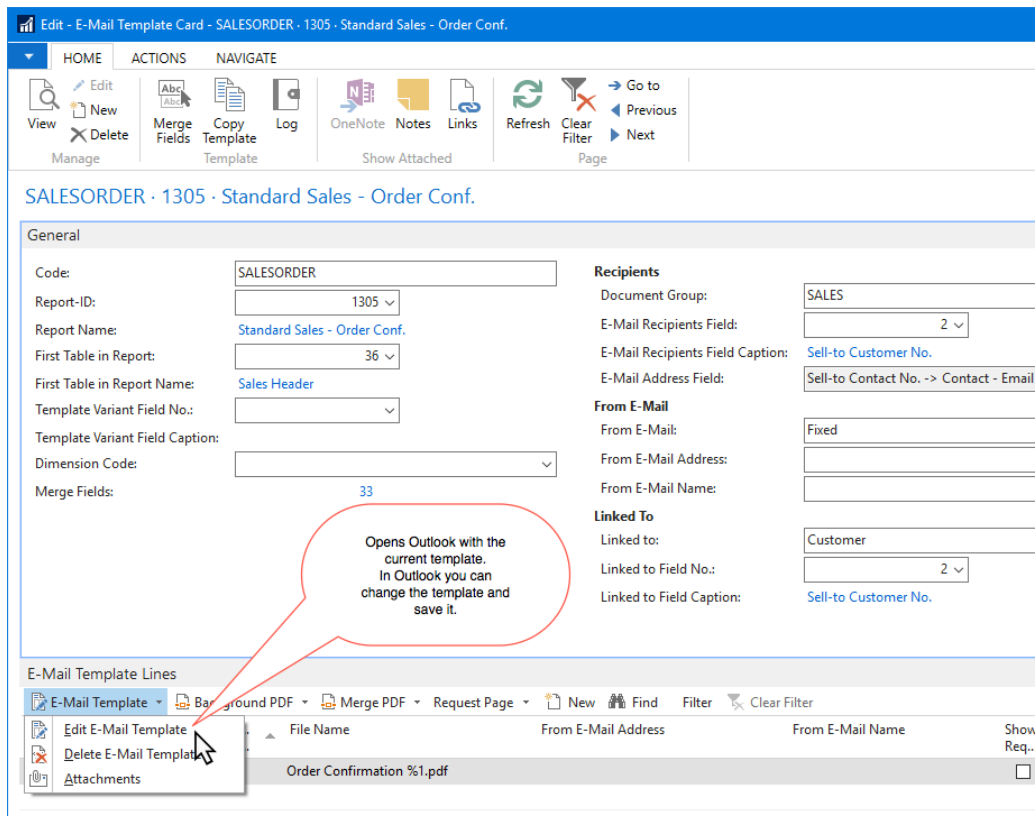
Edit - E-Mail Template Card - SALESORDER · 1305 · Standard Sales - Order Conf.

HOME ACTIONS NAVIGATE

View
Edit
New
Delete
Manage

Merge Fields
Copy Template
Log
Template

OneNote
Notes
Links
Show Attached

Refresh
Clear Filter
Go to
Previous
Next
Page

SALESORDER · 1305 · Standard Sales - Order Conf.

General

Code: SALESORDER
Report-ID: 1305
Report Name: Standard Sales - Order Conf.
First Table in Report: 36
First Table in Report Name: Sales Header
Template Variant Field No.:
Template Variant Field Caption:
Dimension Code:
Merge Fields: 33

Recipients
Document Group: SALES
E-Mail Recipients Field: 2
E-Mail Recipients Field Caption: Sell-to Customer No.
E-Mail Address Field: Sell-to Contact No. -> Contact - Email

From E-Mail
From E-Mail: Fixed
From E-Mail Address:
From E-Mail Name:

Linked To
Linked to: Customer
Linked to Field No.: 2
Linked to Field Caption: Sell-to Customer No.

Opens Outlook with the current template. In Outlook you can change the template and save it.

E-Mail Template Lines

E-Mail Template
Background PDF
Merge PDF
Request Page
New
Find
Filter
Clear Filter

Edit E-Mail Template
Delete E-Mail Template
Attachments

File Name
From E-Mail Address
From E-Mail Name
Show Req...

Order Confirmation %1.pdf